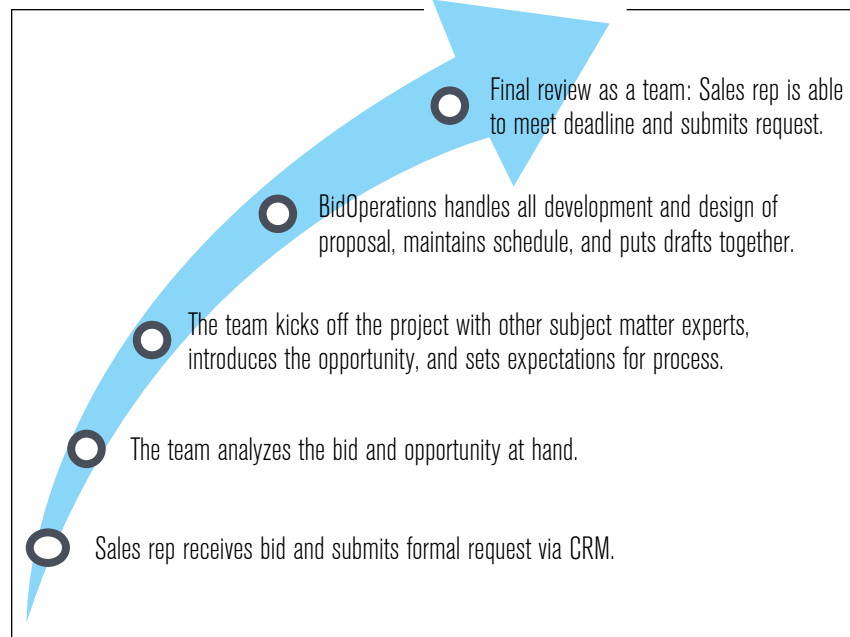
Final review as a team: Sales rep is able to meet deadline and submits request.

BidOperations handles all development and design of proposal, maintains schedule, and puts drafts together.

The team kicks off the project with other subject matter experts, introduces the opportunity, and sets expectations for process.

The team analyzes the bid and opportunity at hand.

Sales rep receives bid and submits formal request via CRM.